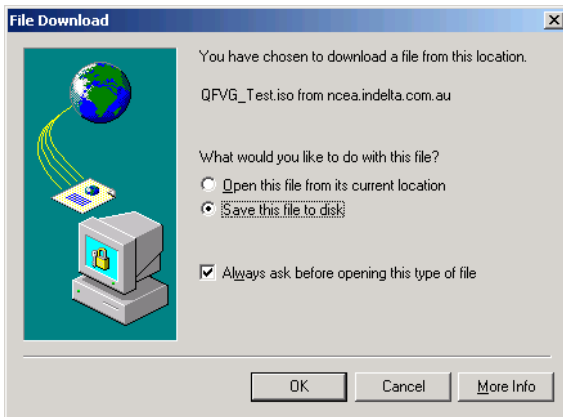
File Download

You have chosen to download a file from this location.

QFVG_Test.iso from ncea.indelta.com.au

What would you like to do with this file?

Open this file from its current location

Save this file to disk

Always ask before opening this type of file

OK

Cancel

More Info